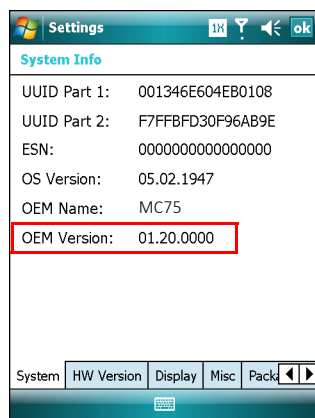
Settings 1X ok

System Info

| | |
|---|---|
| UUID Part 1: | 001346E604EB0108 |
| UUID Part 2: | F7FFBFD30F96AB9E |
| ESN: | 0000000000000000 |
| OS Version: | 05.02.1947 |
| OEM Name: | MC75 |
| OEM Version: | 01.20.0000 |

System HW Version Display Misc Packa